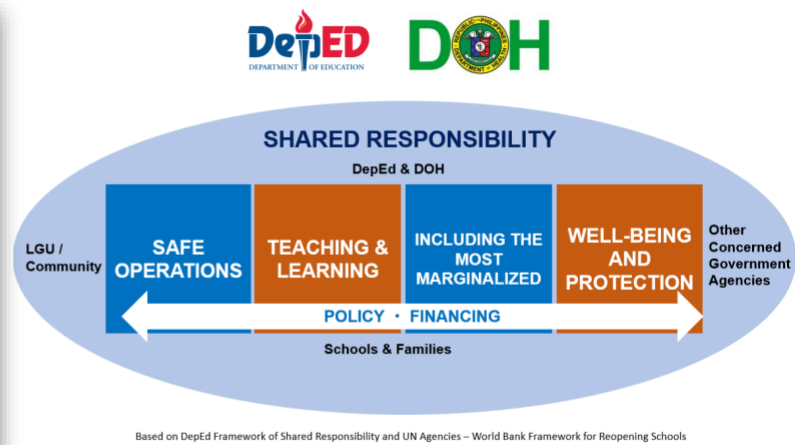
DepED
DEPARTMENT OF EDUCATION

DOH
REPUBLIC OF THE PHILIPPINES
DEPARTMENT OF HEALTH

SHARED RESPONSIBILITY

DepEd & DOH

LGU / Community

SAFE OPERATIONS

TEACHING & LEARNING

INCLUDING THE MOST MARGINALIZED

WELL-BEING AND PROTECTION

Other Concerned Government Agencies

POLICY · FINANCING

Schools & Families

Based on DepEd Framework of Shared Responsibility and UN Agencies – World Bank Framework for Reopening Schools